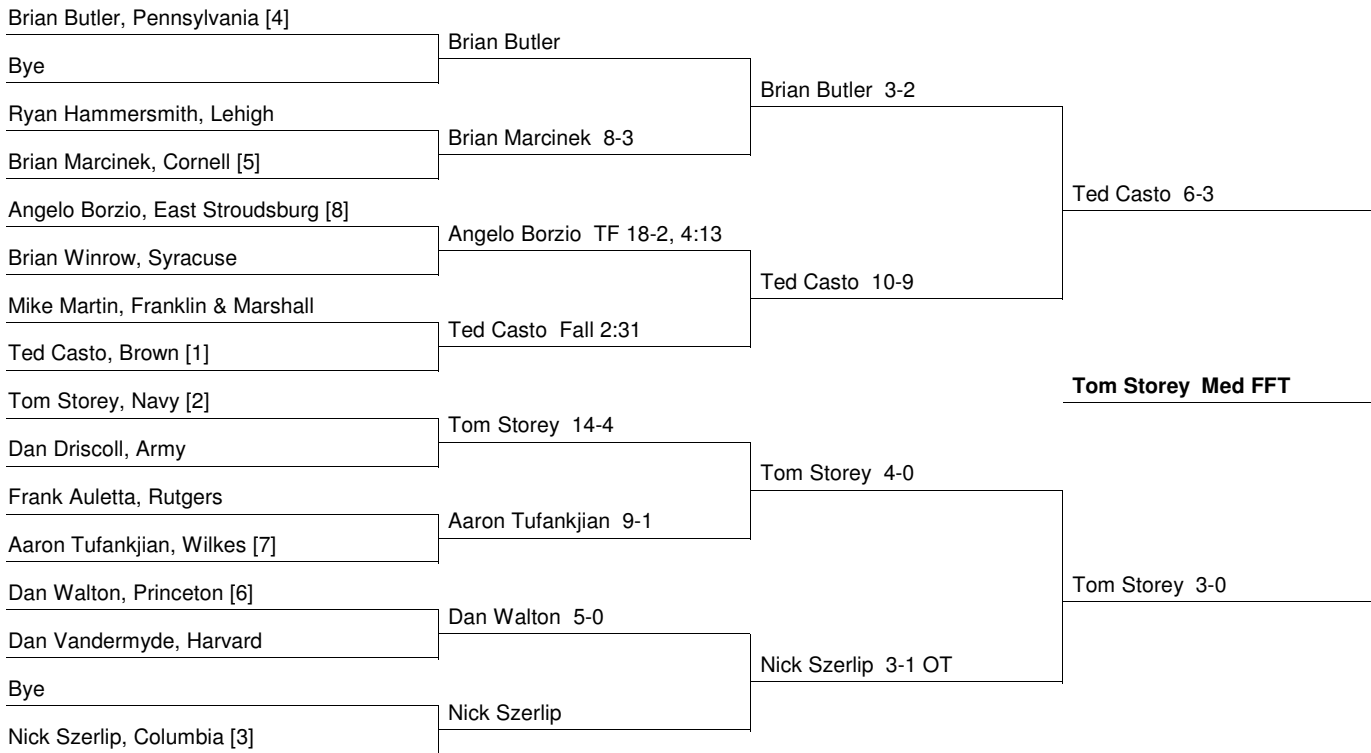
Brian Butler, Pennsylvania [4]
Bye
Ryan Hammersmith, Lehigh
Brian Marcinek, Cornell [5]
Angelo Borzio, East Stroudsburg [8]
Brian Winrow, Syracuse
Mike Martin, Franklin & Marshall
Ted Casto, Brown [1]
Tom Storey, Navy [2]
Dan Driscoll, Army
Frank Auletta, Rutgers
Aaron Tufankjian, Wilkes [7]
Dan Walton, Princeton [6]
Dan Vandermyde, Harvard
Bye
Nick Szerlip, Columbia [3]

Brian Butler
Brian Marcinek 8-3
Angelo Borzio TF 18-2, 4:13
Ted Casto Fall 2:31
Tom Storey 14-4
Aaron Tufankjian 9-1
Dan Walton 5-0
Nick Szerlip

Brian Butler 3-2
Ted Casto 10-9
Tom Storey 4-0
Nick Szerlip 3-1 OT

Ted Casto 6-3
Tom Storey 3-0

Tom Storey Med FFT